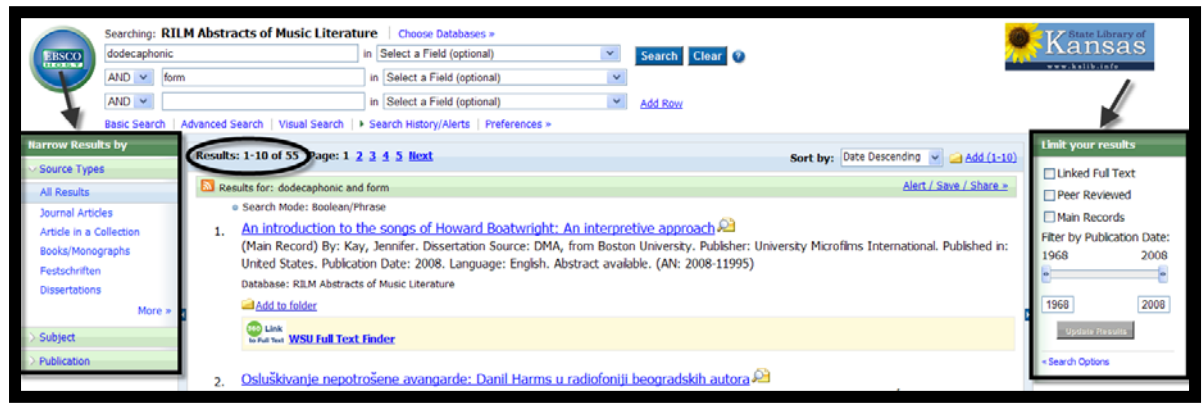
EBSCO HOST

Searching: RILM Abstracts of Music Literature | Choose Databases »

dodecaphonic in Select a Field (optional) Search Clear ?

AND form in Select a Field (optional)

AND in Select a Field (optional) Add Row

Basic Search | Advanced Search | Visual Search | ▸ Search History/Alerts | Preferences »

State Library of Kansas www.kslib.info

Narrow Results by

Source Types

All Results

Journal Articles

Article in a Collection

Books/Monographs

Festschriften

Dissertations

More »

Subject

Publication

Results: 1-10 of 55 Page: 1 2 3 4 5 Next

Sort by: Date Descending Add (1-10)

Results for: dodecaphonic and form

Alert / Save / Share »

Search Mode: Boolean/Phrase

1. An introduction to the songs of Howard Boatwright: An interpretive approach

(Main Record) By: Kay, Jennifer. Dissertation Source: DMA, from Boston University. Publisher: University Microfilms International. Published in: United States. Publication Date: 2008. Language: English. Abstract available. (AN: 2008-11995)

Database: RILM Abstracts of Music Literature

Add to folder

360 Link to Full Text WSU Full Text Finder

2. Osluškivanje nepotrošene avangarde: Danil Harms u radiofoniji beogradskih autora

Limit your results

Linked Full Text

Peer Reviewed

Main Records

Filter by Publication Date:

1968 2008

1968 2008

Update Results

« Search Options